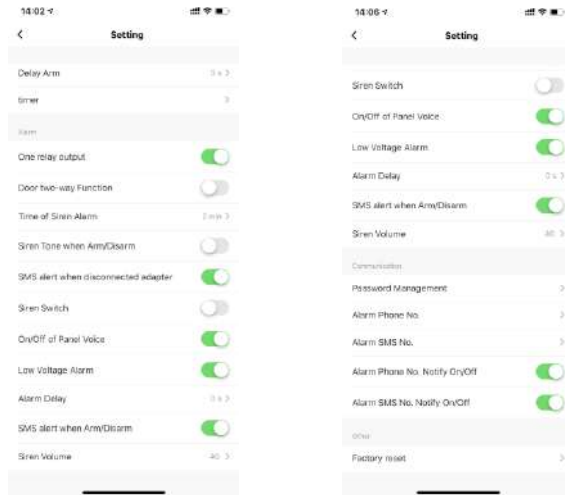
14:02

<

Setting

Delay Arm

0 s >

timer

>

Alarm

One relay output

Door two-way Function

Time of Siren Alarm

3 min >

Siren Tone when Arm/Disarm

SMS alert when disconnected adapter

Siren Switch

On/Off of Panel Voice

Low Voltage Alarm

Alarm Delay

0 s >

SMS alert when Arm/Disarm

Siren Volume

40 >

14:06

<

Setting

Siren Switch

On/Off of Panel Voice

Low Voltage Alarm

Alarm Delay

0 s >

SMS alert when Arm/Disarm

Siren Volume

40 >

Communication

Password Management

>

Alarm Phone No.

>

Alarm SMS No.

>

Alarm Phone No. Notify On/Off

Alarm SMS No. Notify On/Off

Other

Factory reset

>